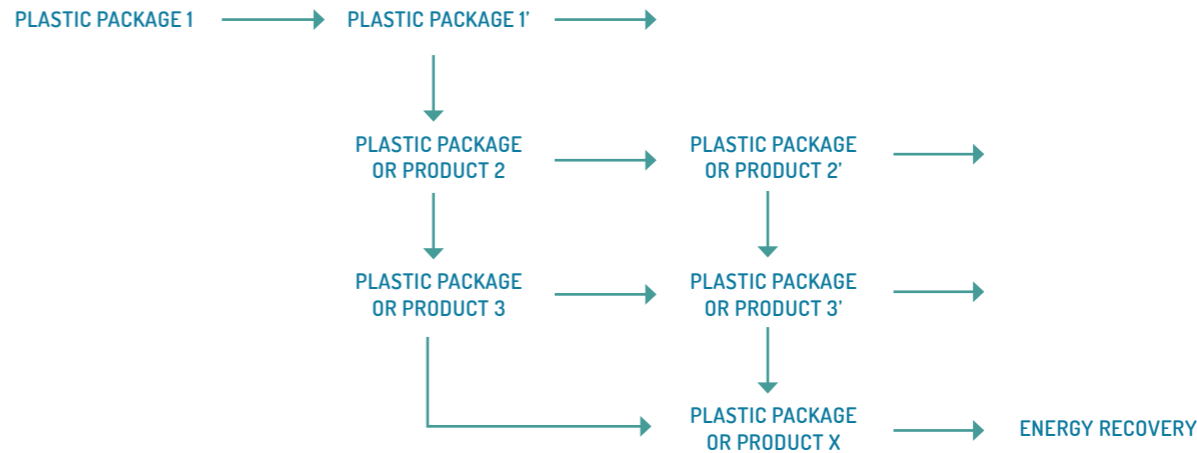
PLASTIC PACKAGE 1

PLASTIC PACKAGE 1'

PLASTIC PACKAGE OR PRODUCT 2

PLASTIC PACKAGE OR PRODUCT 2'

PLASTIC PACKAGE OR PRODUCT 3

PLASTIC PACKAGE OR PRODUCT 3'

PLASTIC PACKAGE OR PRODUCT X

ENERGY RECOVERY